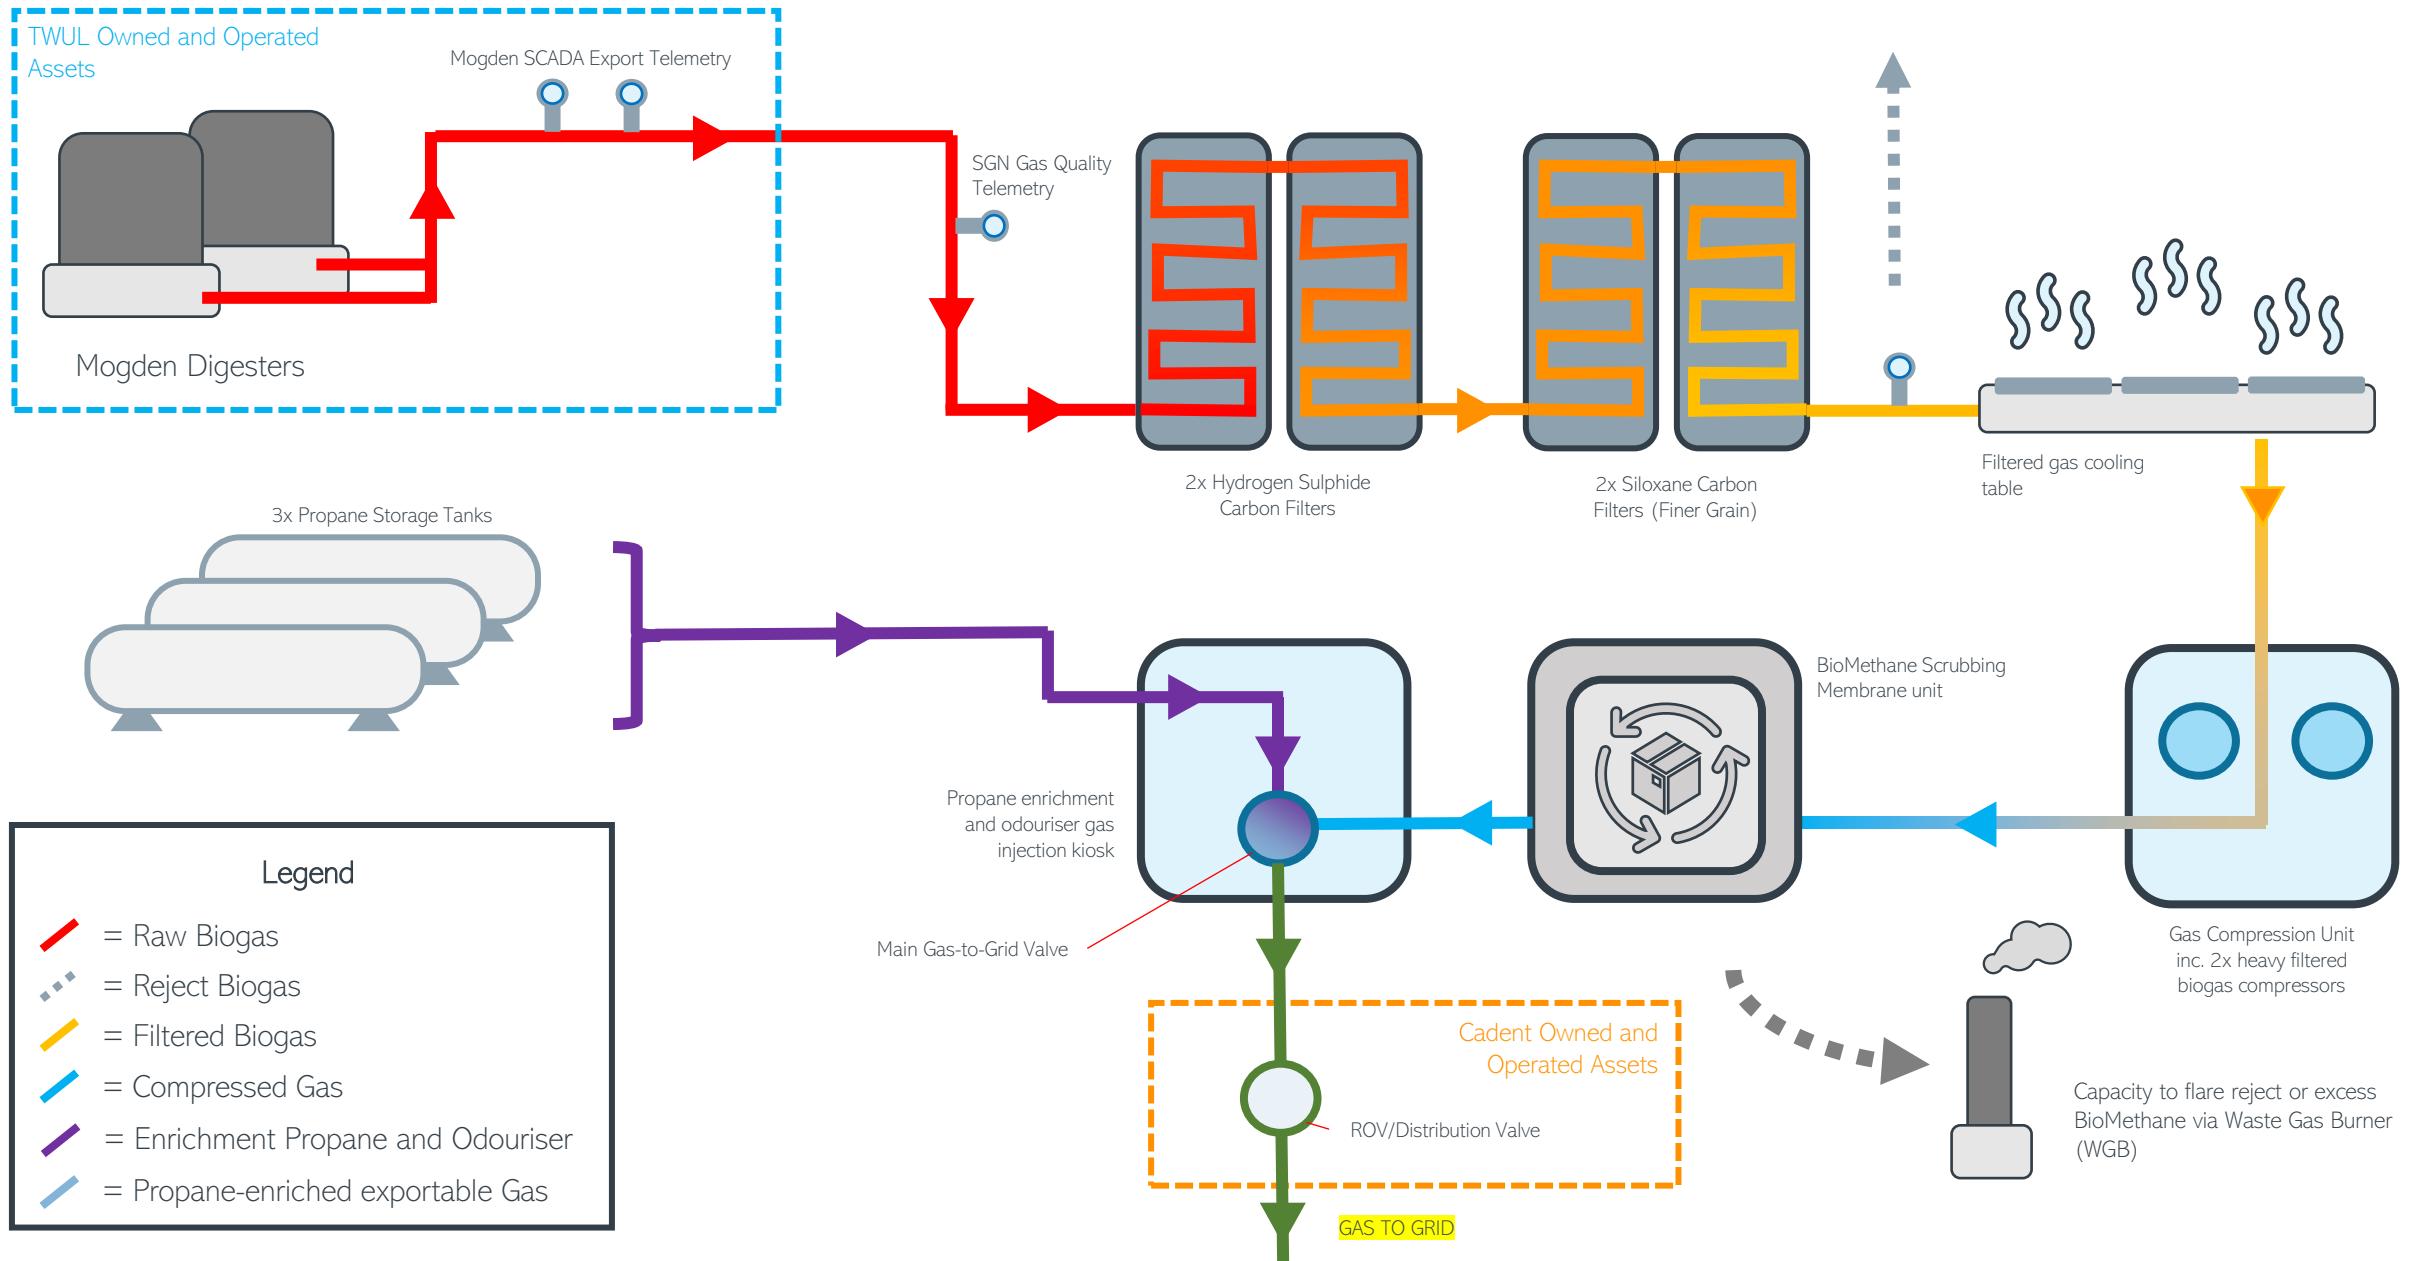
TWUL Owned and Operated Assets

Mogden SCADA Export Telemetry

Mogden Digesters

SGN Gas Quality Telemetry

2x Hydrogen Sulphide Carbon Filters

2x Siloxane Carbon Filters (Finer Grain)

Filtered gas cooling table

3x Propane Storage Tanks

BioMethane Scrubbing Membrane unit

Propane enrichment and odouriser gas injection kiosk

Main Gas-to-Grid Valve

Gas Compression Unit inc. 2x heavy filtered biogas compressors

Legend

= Raw Biogas

= Reject Biogas

= Filtered Biogas

= Compressed Gas

= Enrichment Propane and Odouriser

= Propane-enriched exportable Gas

Cadent Owned and Operated Assets

ROV/Distribution Valve

Capacity to flare reject or excess BioMethane via Waste Gas Burner (WGB)

GAS TO GRID